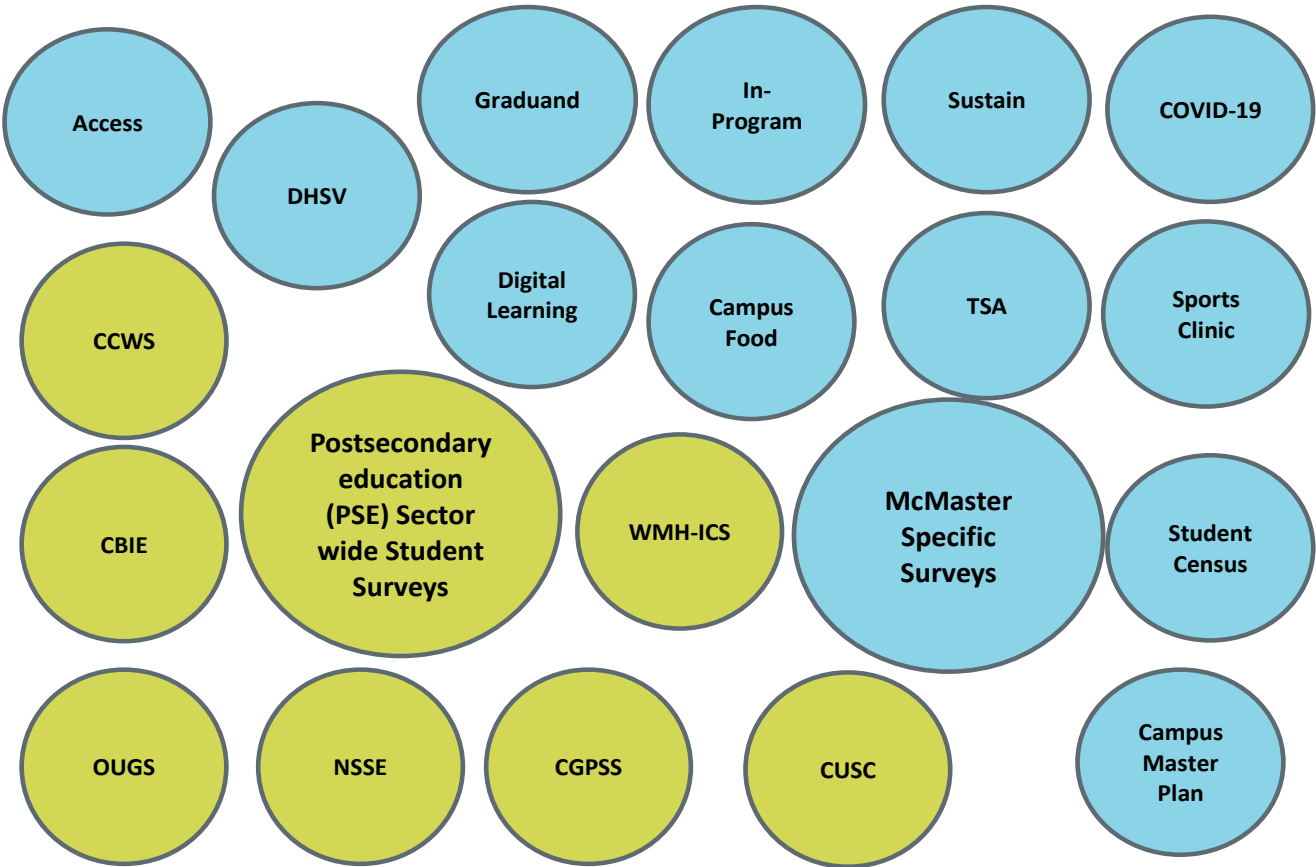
Access

DHSV

Graduand

In-Program

Sustain

COVID-19

Digital Learning

Campus Food

TSA

Sports Clinic

CCWS

Postsecondary education (PSE) Sector wide Student Surveys

WMH-ICS

McMaster Specific Surveys

Student Census

CBIE

OUGS

NSSE

CGPSS

CUSC

Campus Master Plan